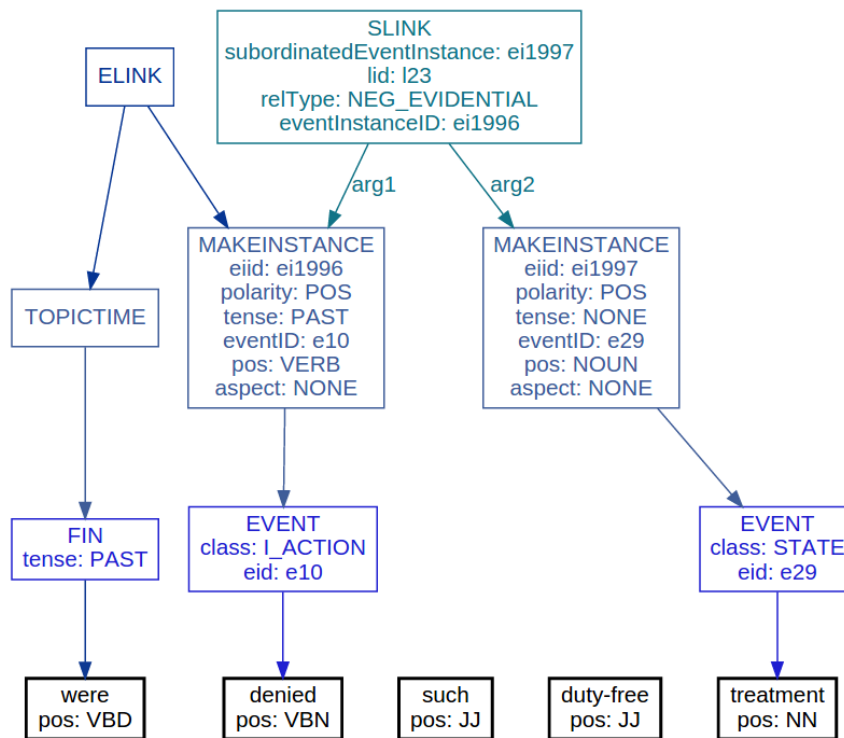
SLINK
subordinatedEventInstance: ei1997
lid: l23
relType: NEG_EVIDENTIAL
eventInstanceID: ei1996

ELINK

arg1

arg2

TOPICTIME

MAKEINSTANCE
eiid: ei1996
polarity: POS
tense: PAST
eventID: e10
pos: VERB
aspect: NONE

MAKEINSTANCE
eiid: ei1997
polarity: POS
tense: NONE
eventID: e29
pos: NOUN
aspect: NONE

FIN
tense: PAST

EVENT
class: I_ACTION
eid: e10

EVENT
class: STATE
eid: e29

were
pos: VBD

denied
pos: VBN

such
pos: JJ

duty-free
pos: JJ

treatment
pos: NN